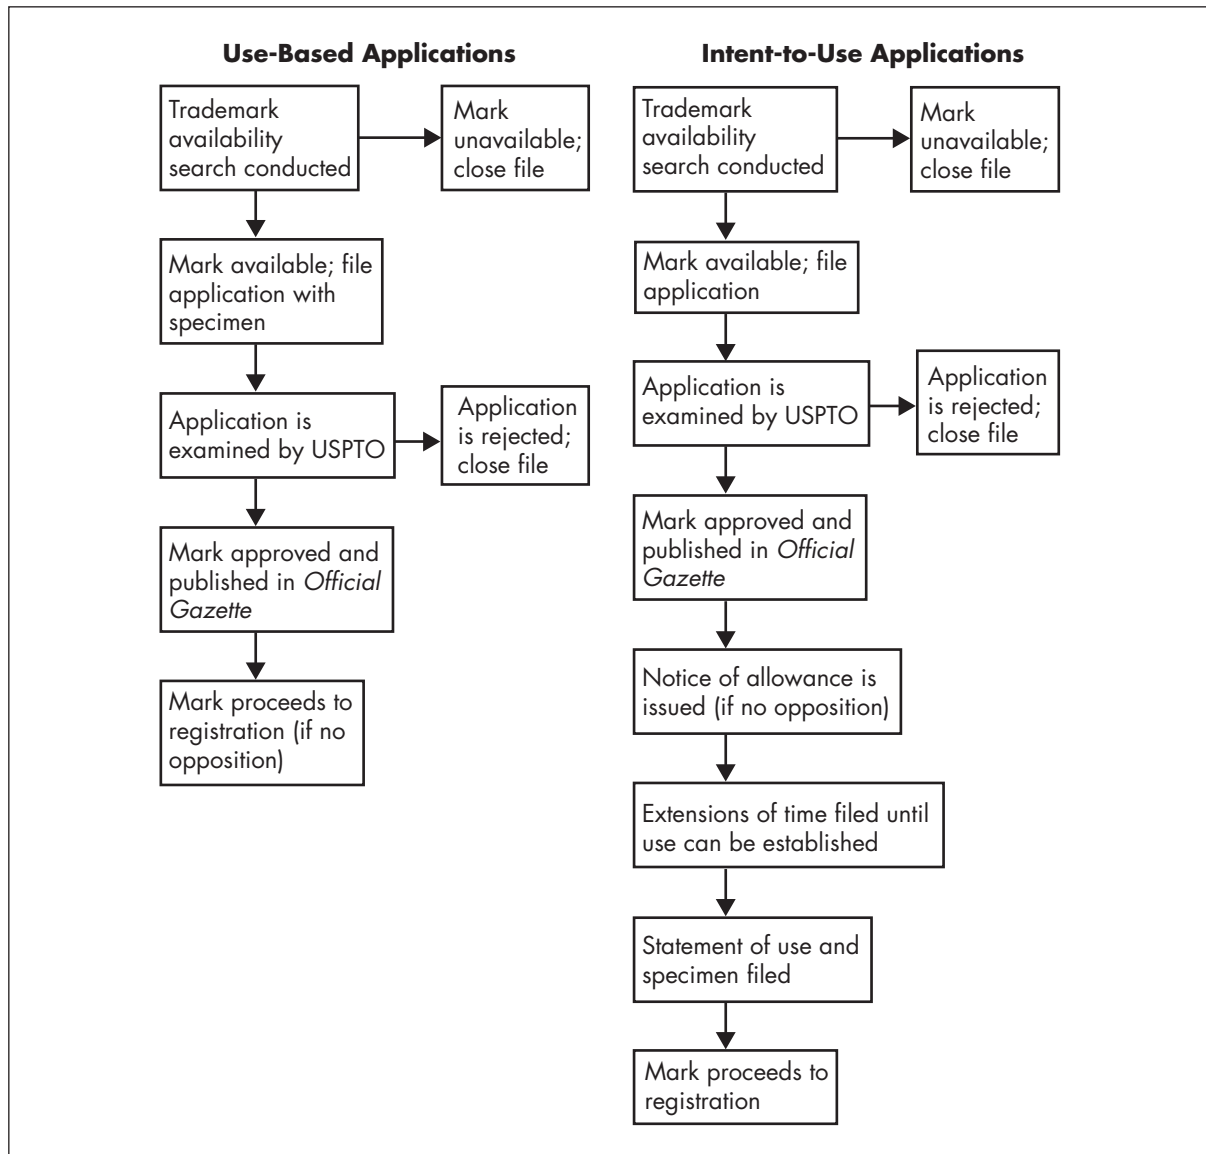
**Use-Based Applications**

Trademark availability search conducted

Mark unavailable; close file

Mark available; file application with specimen

Application is examined by USPTO

Application is rejected; close file

Mark approved and published in *Official Gazette*

Mark proceeds to registration (if no opposition)

**Intent-to-Use Applications**

Trademark availability search conducted

Mark unavailable; close file

Mark available; file application

Application is examined by USPTO

Application is rejected; close file

Mark approved and published in *Official Gazette*

Notice of allowance is issued (if no opposition)

Extensions of time filed until use can be established

Statement of use and specimen filed

Mark proceeds to registration